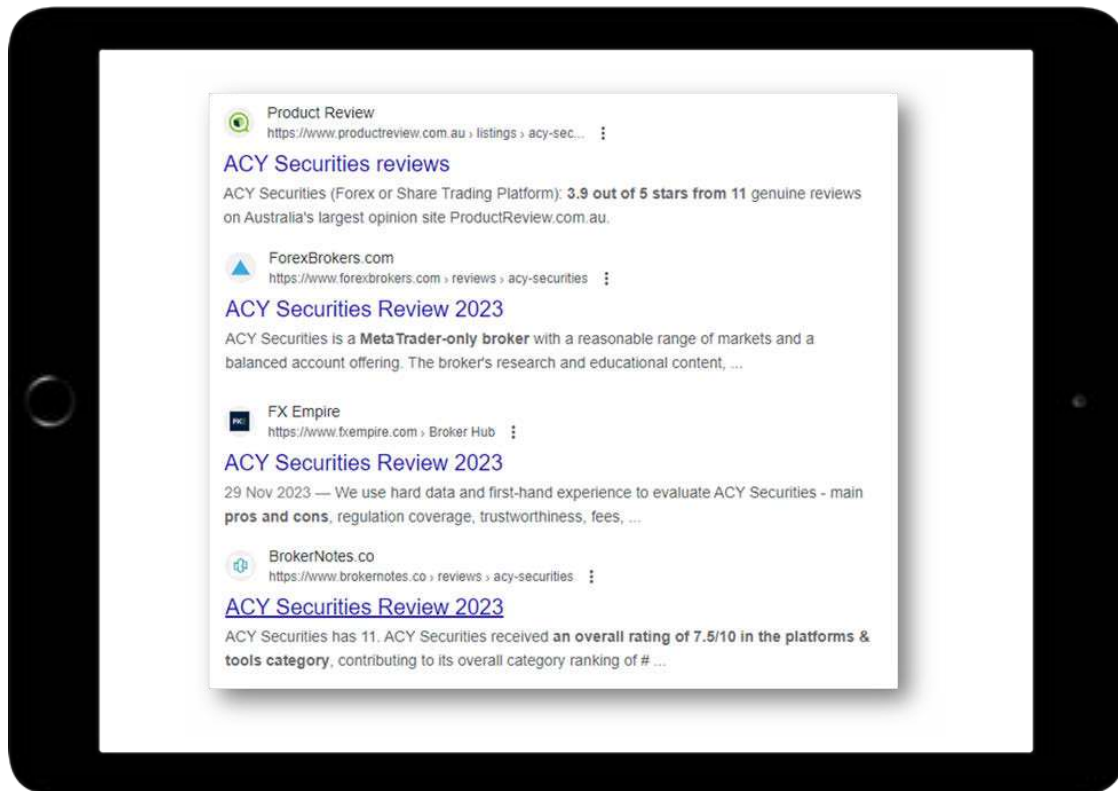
Product Review
https://www.productreview.com.au › listings › acy-sec...

ACY Securities reviews

ACY Securities (Forex or Share Trading Platform): **3.9 out of 5 stars from 11** genuine reviews on Australia's largest opinion site ProductReview.com.au.

ForexBrokers.com
https://www.forexbrokers.com › reviews › acy-securities

ACY Securities Review 2023

ACY Securities is a **MetaTrader-only broker** with a reasonable range of markets and a balanced account offering. The broker's research and educational content, ...

FX Empire
https://www.fxempire.com › Broker Hub

ACY Securities Review 2023

29 Nov 2023 — We use hard data and first-hand experience to evaluate ACY Securities - main **pros and cons**, regulation coverage, trustworthiness, fees, ...

BrokerNotes.co
https://www.brokernotes.co › reviews › acy-securities

ACY Securities Review 2023

ACY Securities has 11. ACY Securities received **an overall rating of 7.5/10 in the platforms & tools category**, contributing to its overall category ranking of # ...